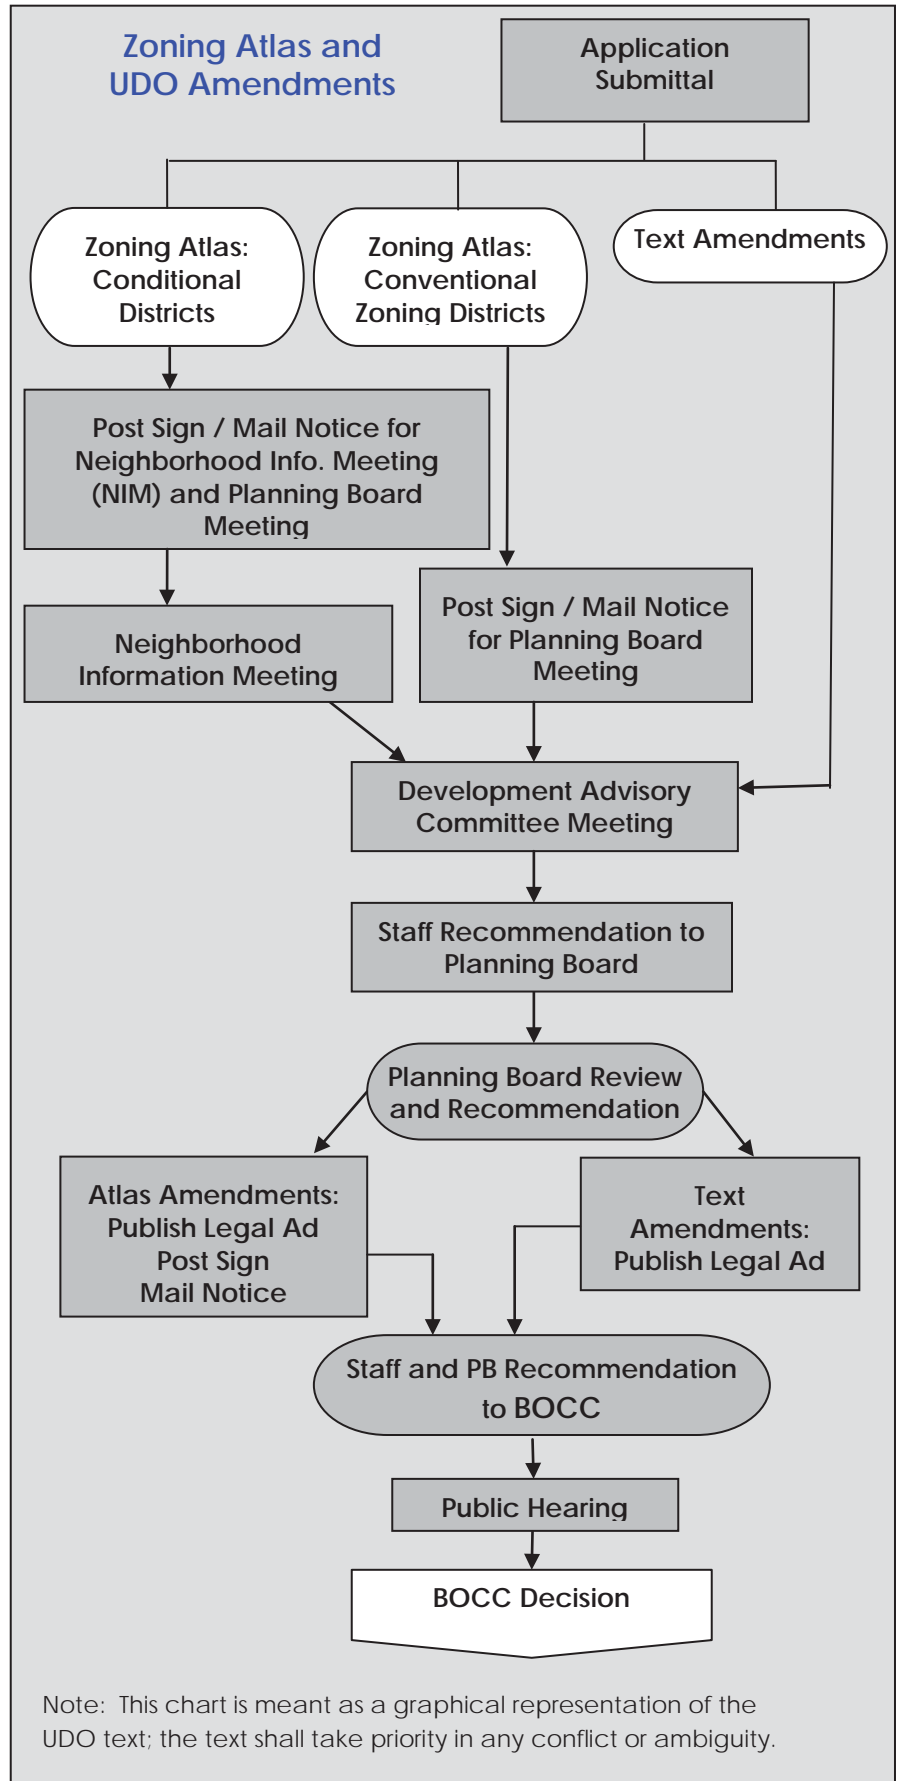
Zoning Atlas and UDO Amendments

Application Submittal

Zoning Atlas: Conditional Districts

Zoning Atlas: Conventional Zoning Districts

Text Amendments

Post Sign / Mail Notice for Neighborhood Info. Meeting (NIM) and Planning Board Meeting

Neighborhood Information Meeting

Post Sign / Mail Notice for Planning Board Meeting

Development Advisory Committee Meeting

Staff Recommendation to Planning Board

Planning Board Review and Recommendation

Atlas Amendments: Publish Legal Ad Post Sign Mail Notice

Text Amendments: Publish Legal Ad

Staff and PB Recommendation to BOCC

Public Hearing

BOCC Decision

Note: This chart is meant as a graphical representation of the UDO text; the text shall take priority in any conflict or ambiguity.